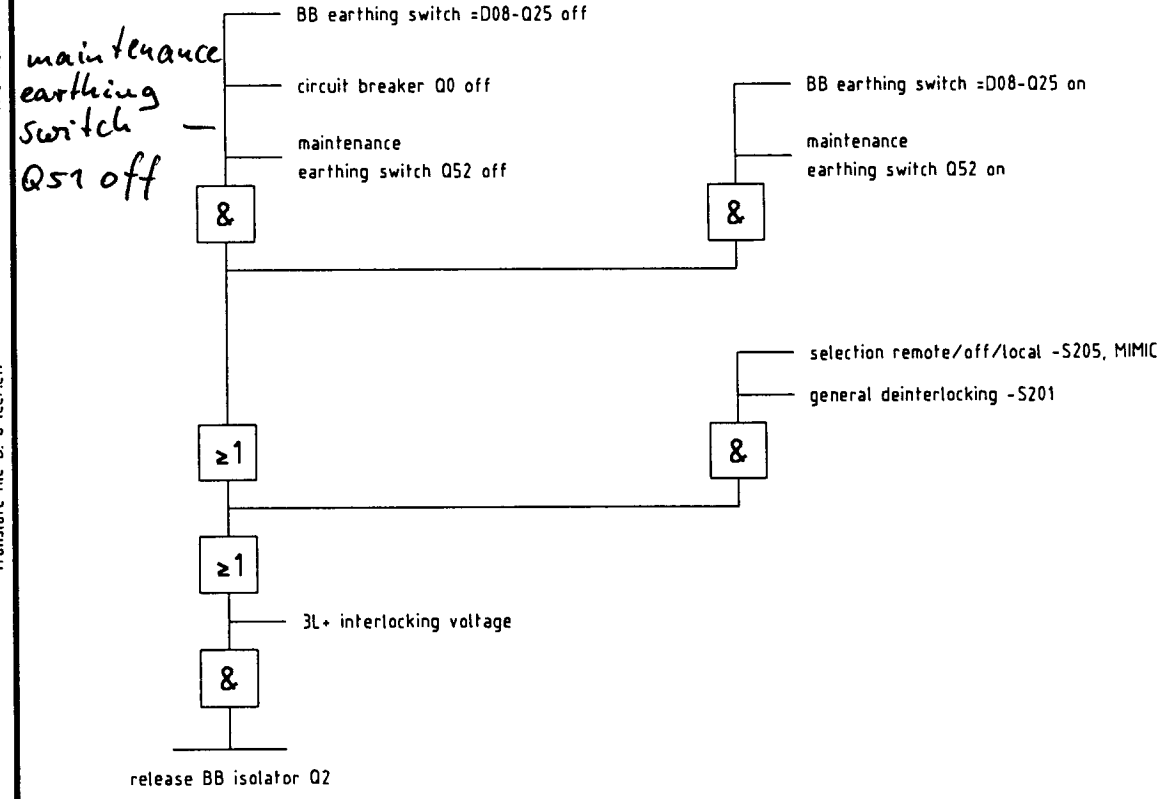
maintenance earthing switch Q51 off

BB earthing switch =D08-Q25 off

circuit breaker Q0 off

maintenance earthing switch Q52 off

&

BB earthing switch =D08-Q25 on

maintenance earthing switch Q52 on

&

selection remote/off/local -S205, MIMIC

general deinterlocking -S201

≥1

&

≥1

3L+ interlocking voltage

&

release BB isolator Q2

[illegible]